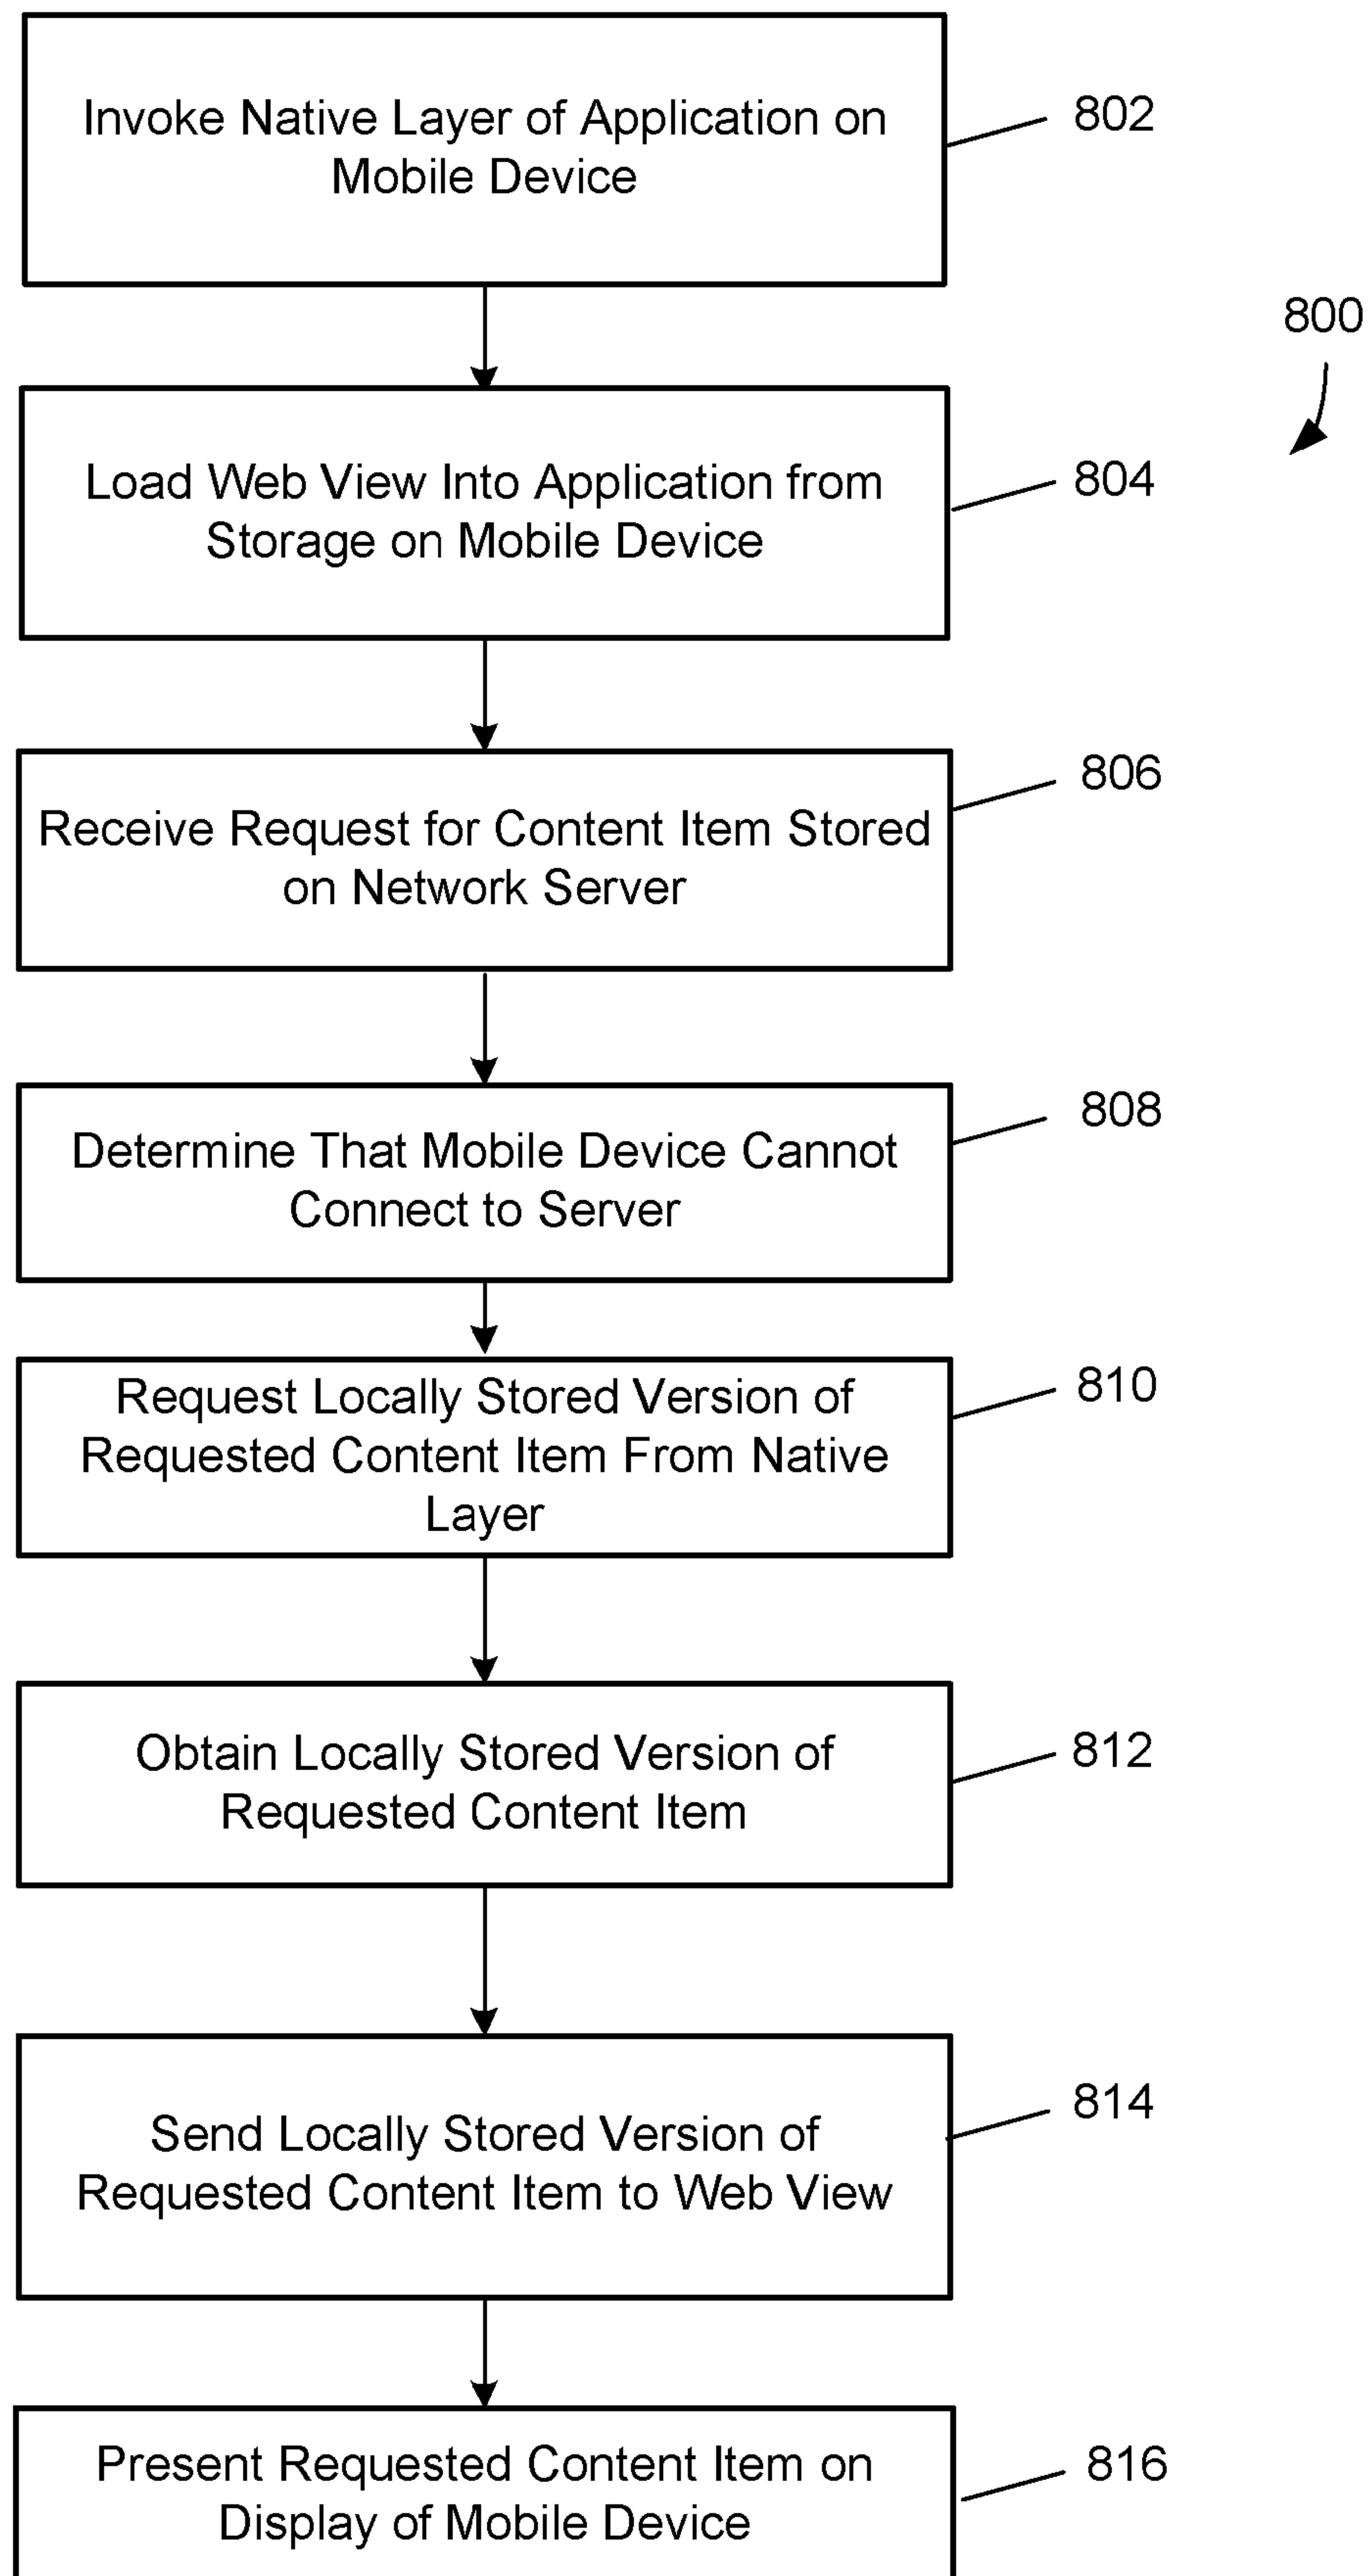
Invoke Native Layer of Application on Mobile Device

802

800

Load Web View Into Application from Storage on Mobile Device

804

Receive Request for Content Item Stored on Network Server

806

Determine That Mobile Device Cannot Connect to Server

808

Request Locally Stored Version of Requested Content Item From Native Layer

810

Obtain Locally Stored Version of Requested Content Item

812

Send Locally Stored Version of Requested Content Item to Web View

814

Present Requested Content Item on Display of Mobile Device

816